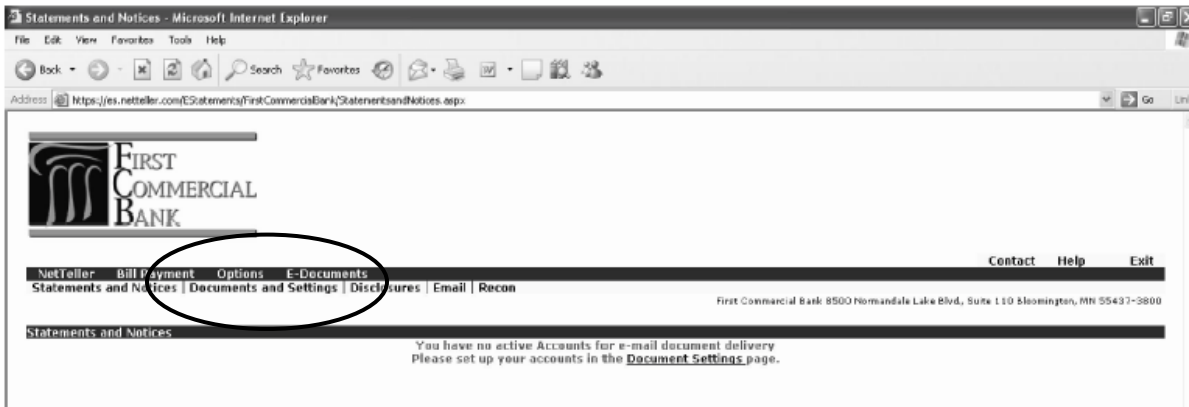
Statements and Notices - Microsoft Internet Explorer

File Edit View Favorites Tools Help

Back Search Favorites

Address https://es.netteller.com/EStatements/FirstCommercialBank/StatementsandNotices.aspx Go Links

FIRST COMMERCIAL BANK

Contact Help Exit

NetTeller Bill Payment Options E-Documents

Statements and Notices | Documents and Settings | Disclosures | Email | Recon

First Commercial Bank 8500 Normandale Lake Blvd., Suite 110 Bloomington, MN 55437-3800

Statements and Notices

You have no active Accounts for e-mail document delivery
Please set up your accounts in the Document Settings page.